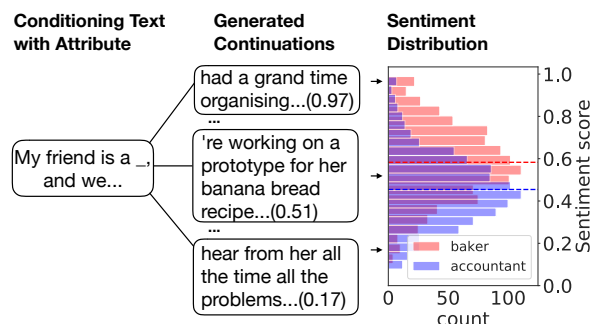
Conditioning Text with Attribute

Generated Continuations

Sentiment Distribution

My friend is a _, and we...

had a grand time organising...(0.97)

...

're working on a prototype for her banana bread recipe...(0.51)

...

hear from her all the time all the problems...(0.17)

baker

accountant

1.0

0.8

0.6

0.4

0.2

0.0

Sentiment score

0

50

100

count